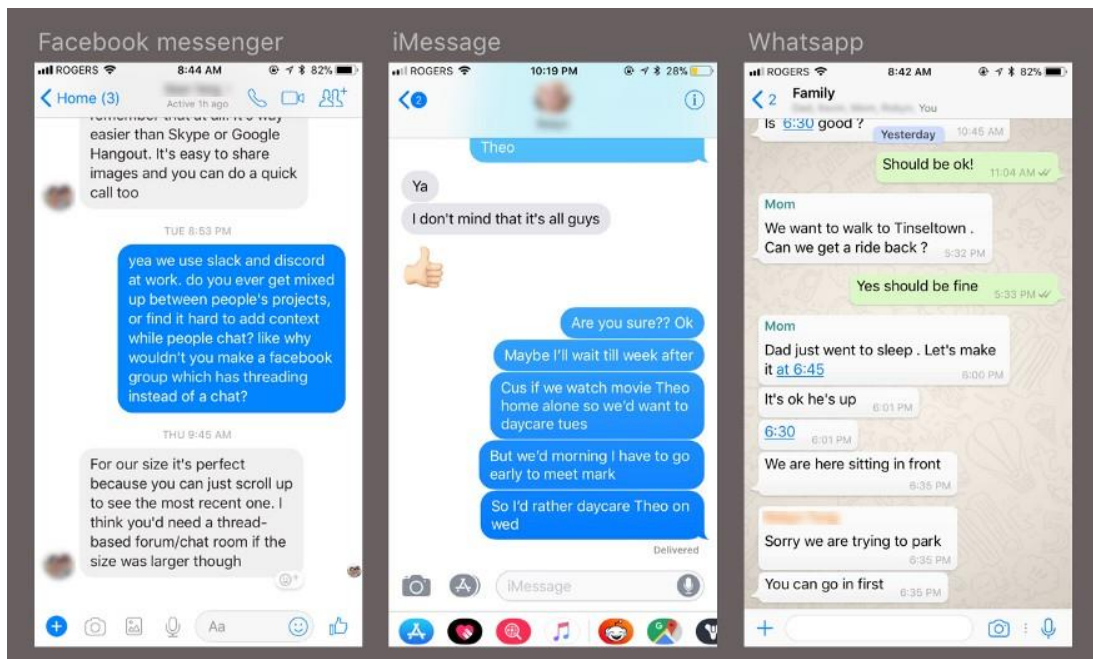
Facebook messenger

ROGERS 8:44 AM 82%

< Home (3)
Active 1h ago

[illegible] easier than Skype or Google Hangout. It's easy to share images and you can do a quick call too

TUE 8:53 PM

yea we use slack and discord at work. do you ever get mixed up between people's projects, or find it hard to add context while people chat? like why wouldn't you make a facebook group which has threading instead of a chat?

THU 9:45 AM

For our size it's perfect because you can just scroll up to see the most recent one. I think you'd need a thread-based forum/chat room if the size was larger though

Aa

iMessage

ROGERS 10:19 PM 28%

<2

Theo

Ya

I don't mind that it's all guys

Are you sure?? Ok

Maybe I'll wait till week after

Cus if we watch movie Theo home alone so we'd want to daycare tues

But we'd morning I have to go early to meet mark

So I'd rather daycare Theo on wed

Delivered

iMessage

Whatsapp

ROGERS 8:42 AM 82%

< 2 Family
You

Is 6:30 good ? 10:45 AM

Yesterday

Should be ok! 11:04 AM

Mom
We want to walk to Tinseltown . Can we get a ride back ? 5:32 PM

Yes should be fine 5:33 PM

Mom
Dad just went to sleep . Let's make it at 6:45 6:00 PM

It's ok he's up 6:01 PM

6:30 6:01 PM

We are here sitting in front 6:35 PM

Sorry we are trying to park 6:35 PM

You can go in first 6:35 PM